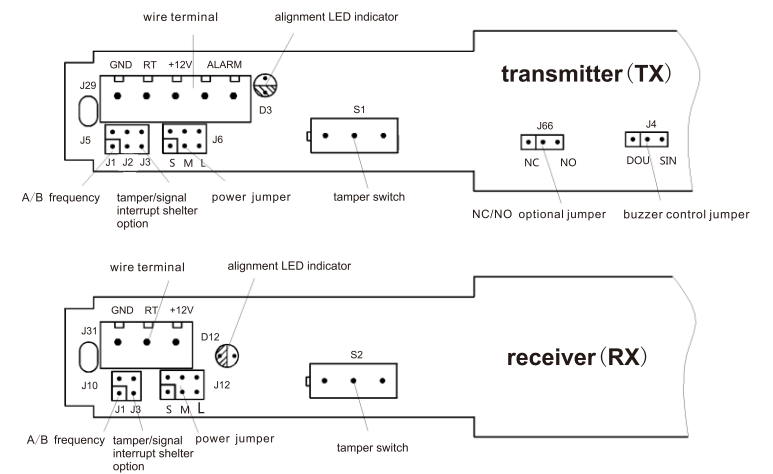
wire terminal

alignment LED indicator

GND RT +12V ALARM

J29

D3

transmitter (TX)

S1

J5

J1 J2 J3

J6

S M L

J66

NC NO

J4

DOU SIN

A/B frequency

tamper/signal interrupt shelter option

power jumper

tamper switch

NC/NO optional jumper

buzzer control jumper

wire terminal

alignment LED indicator

GND RT +12V

J31

D12

receiver (RX)

S2

J10

J1 J3

J12

S M L

A/B frequency

tamper/signal interrupt shelter option

power jumper

tamper switch